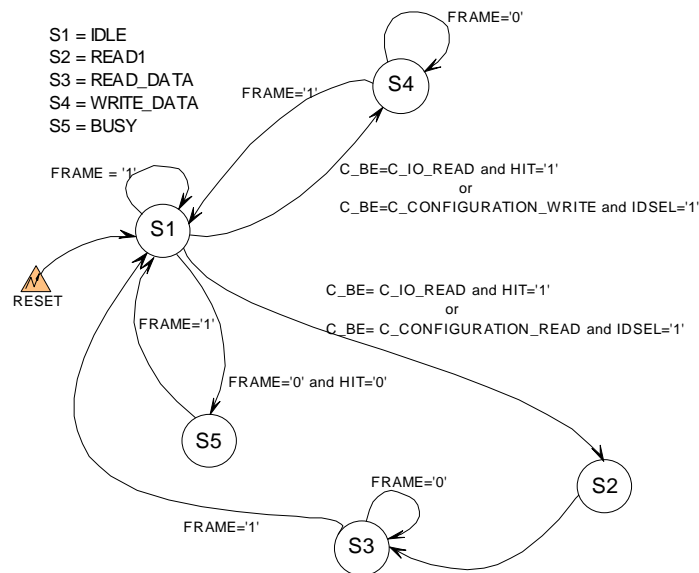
S1 = IDLE
S2 = READ1
S3 = READ_DATA
S4 = WRITE_DATA
S5 = BUSY

FRAME='0'

S4

FRAME='1'

FRAME = '1'

C_BE=C_IO_READ and HIT='1'
or
C_BE=C_CONFIGURATION_WRITE and IDSEL='1'

S1

RESET

C_BE= C_IO_READ and HIT='1'
or
C_BE= C_CONFIGURATION_READ and IDSEL='1'

FRAME='1'

FRAME='0' and HIT='0'

S5

FRAME='0'

S2

FRAME='1'

S3